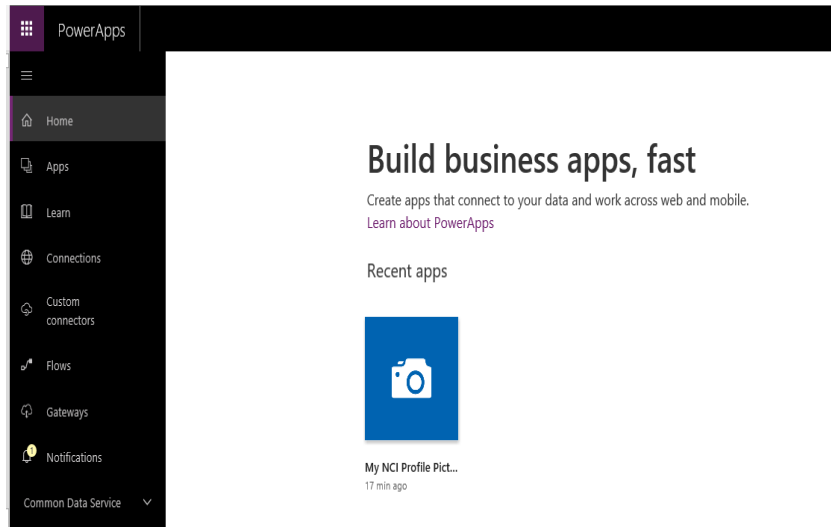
PowerApps

Home

Apps

Learn

Connections

Custom connectors

Flows

Gateways

Notifications

Common Data Service

Build business apps, fast

Create apps that connect to your data and work across web and mobile.
Learn about PowerApps

Recent apps

My NCI Profile Pict...
17 min ago